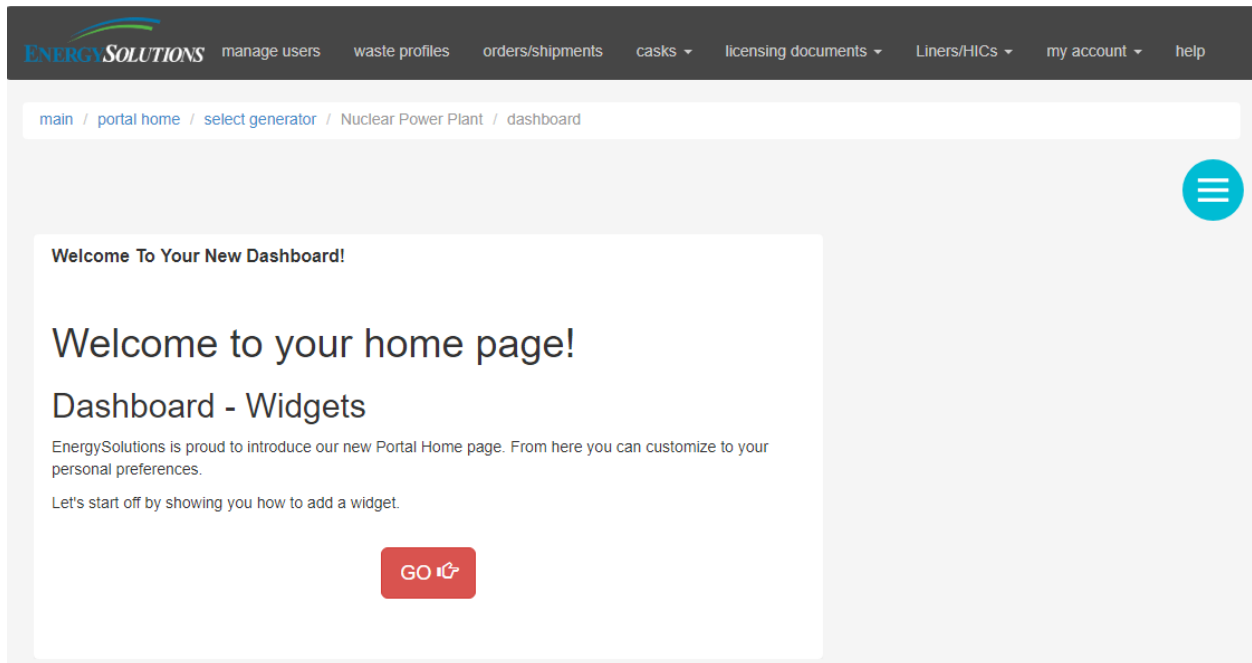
ENERGYSOLUTIONS manage users waste profiles orders/shipments casks licensing documents Liners/HICs my account help

main / portal home / select generator / Nuclear Power Plant / dashboard

Welcome To Your New Dashboard!

Welcome to your home page!

Dashboard - Widgets

EnergySolutions is proud to introduce our new Portal Home page. From here you can customize to your personal preferences.

Let's start off by showing you how to add a widget.

GO